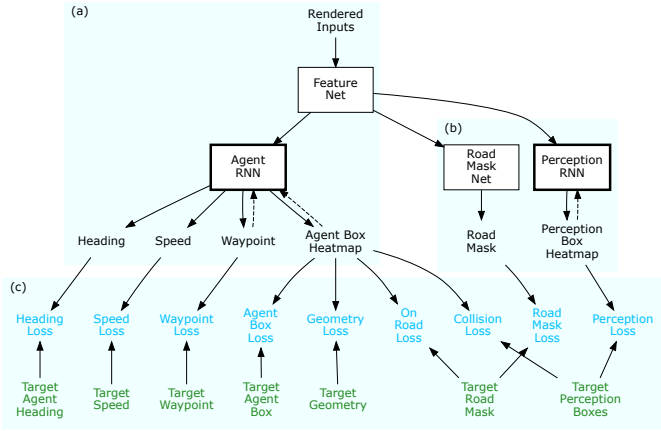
(a)

Rendered Inputs

Feature Net

Agent RNN

Heading

Speed

Waypoint

Agent Box Heatmap

(b)

Road Mask Net

Perception RNN

Road Mask

Perception Box Heatmap

(c)

Heading Loss

Speed Loss

Waypoint Loss

Agent Box Loss

Geometry Loss

On Road Loss

Collision Loss

Road Mask Loss

Perception Loss

Target Agent Heading

Target Speed

Target Waypoint

Target Agent Box

Target Geometry

Target Road Mask

Target Perception Boxes